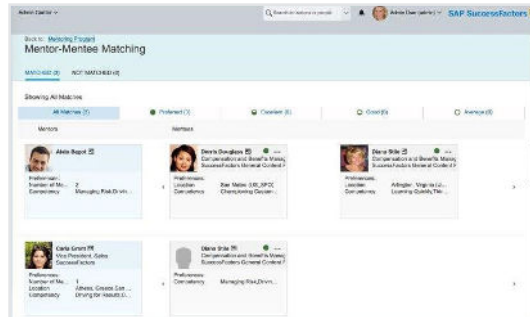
Admin Center ∨

Search for actions or people

Admin User (admin) ∨ SAP SuccessFactors

Back to: Mentoring Program

Mentor-Mentee Matching

MATCHED (9) NOT MATCHED (4)

Showing All Matches

All Matches (7) Preferred (1) Excellent (6) Good (6) Average (0)

Mentors

Mentees

Alvin Bogot

Preferences:
Number of Me... 2
Competency Managing Risk;Drivin...

Dennis Douglass
Compensation and Benefits Manag
SuccessFactors General Content F

Preferences:
Location Bad Nellie, 3.00_SFOC
Competency Championing Custom...

Diana Stile
Compensation and Benefits Manag
SuccessFactors General Content F

Preferences:
Location Arlington, Virginia (U...
Competency Learning Quickly;Tea...

Carla Grant
Vice President, Sales
SuccessFactors

Preferences:
Number of Me... 1
Location Athens, Greece Can...
Competency Driving for Results;D...

Diana Stile
Compensation and Benefits Manag
SuccessFactors General Content F

Preferences:
Competency Managing Risk;Drivin...